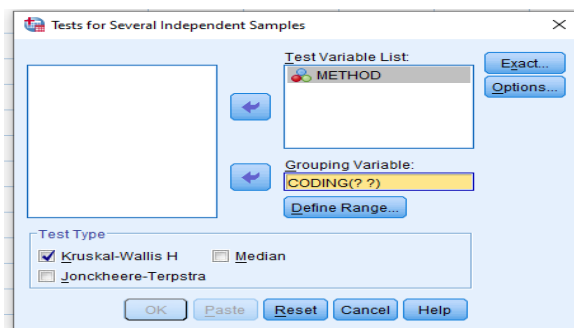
Tests for Several Independent Samples

Test Variable List:
METHOD

Exact...
Options...

Grouping Variable:
CODING(? ?)

Define Range...

Test Type
Kruskal-Wallis H
Median
Jonckheere-Terpstra

OK
Paste
Reset
Cancel
Help